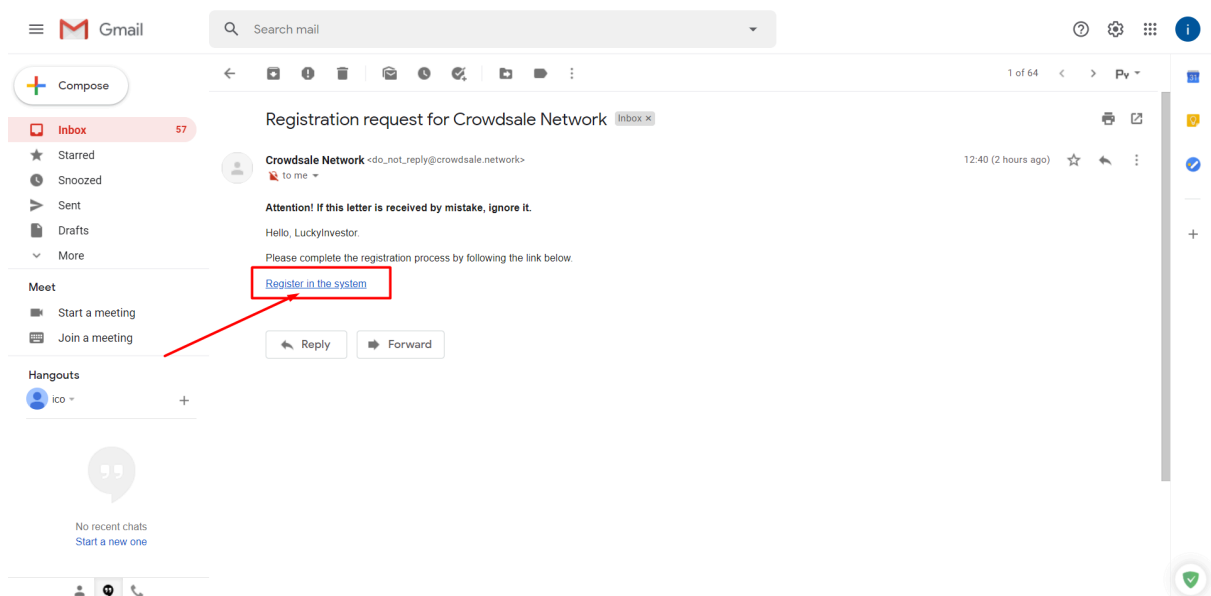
Gmail

Search mail

Compose

Inbox 57
Starred
Snoozed
Sent
Drafts
More

Meet
Start a meeting
Join a meeting

Hangouts
ico

No recent chats
Start a new one

1 of 64

Registration request for Crowdsale Network Inbox ×

Crowdsale Network <do_not_reply@crowdsale.network>
to me

12:40 (2 hours ago)

Attention! If this letter is received by mistake, ignore it.

Hello, LuckyInvestor.

Please complete the registration process by following the link below.

Register in the system

Reply
Forward